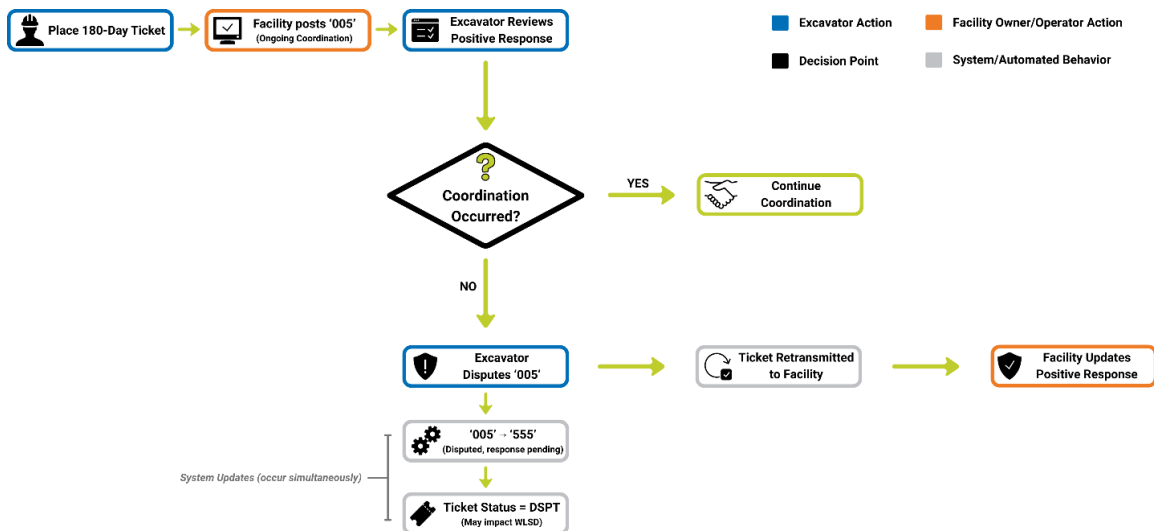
Place 180-Day Ticket

Facility posts ‘005’
(Ongoing Coordination)

Excavator Reviews Positive Response

Excavator Action

Facility Owner/Operator Action

Decision Point

System/Automated Behavior

Coordination Occurred?

YES

Continue Coordination

NO

Excavator Disputes ‘005’

Ticket Retransmitted to Facility

Facility Updates Positive Response

‘005’ → ‘555’
(Disputed, response pending)

System Updates (occur simultaneously)

Ticket Status = DSPT
(May impact WLSD)